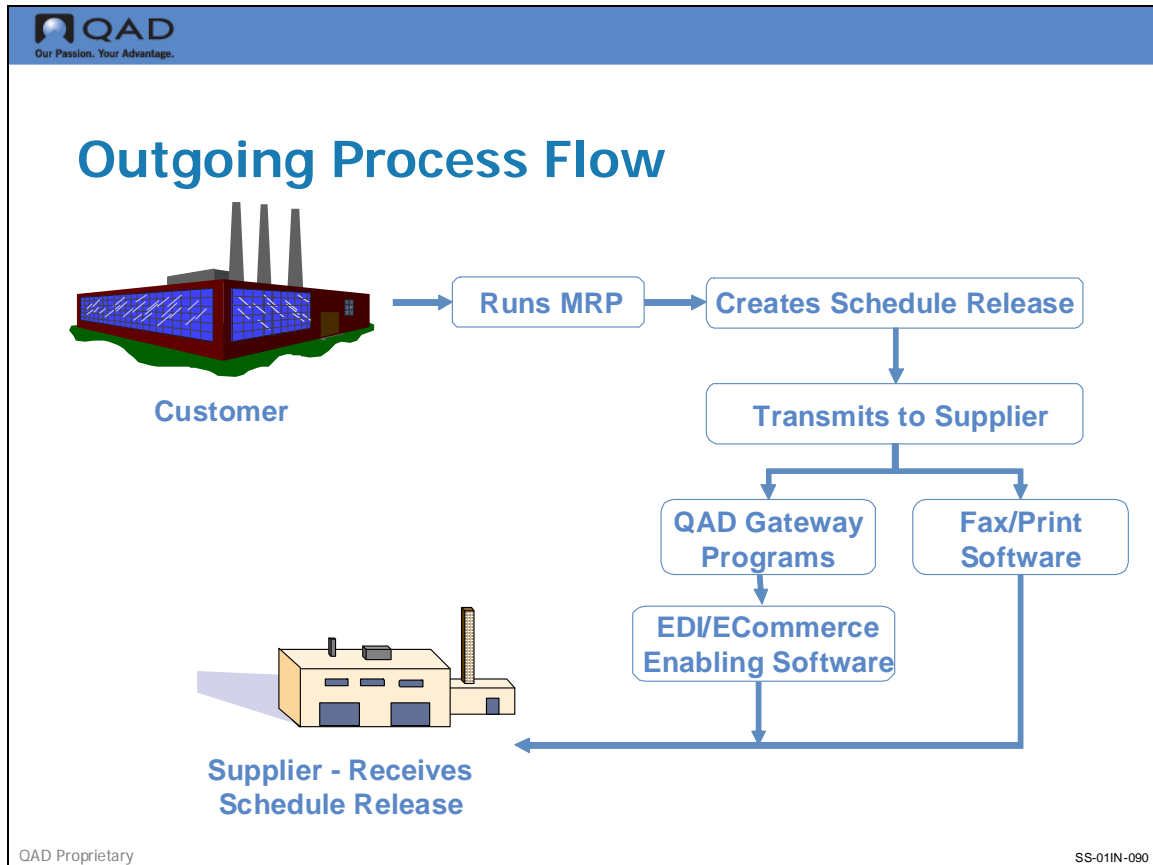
QAD
Our Passion. Your Advantage.

Outgoing Process Flow

Customer

Runs MRP

Creates Schedule Release

Transmits to Supplier

QAD Gateway Programs

Fax/Print Software

EDI/ECommerce Enabling Software

Supplier - Receives Schedule Release

QAD Proprietary

SS-01IN-090